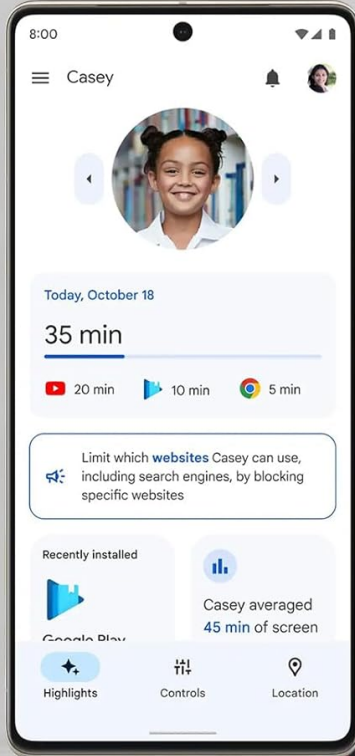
8:00

Casey

Today, October 18

35 min

20 min 10 min 5 min

Limit which websites Casey can use, including search engines, by blocking specific websites

Recently installed

Google Play

Casey averaged 45 min of screen

Highlights Controls Location